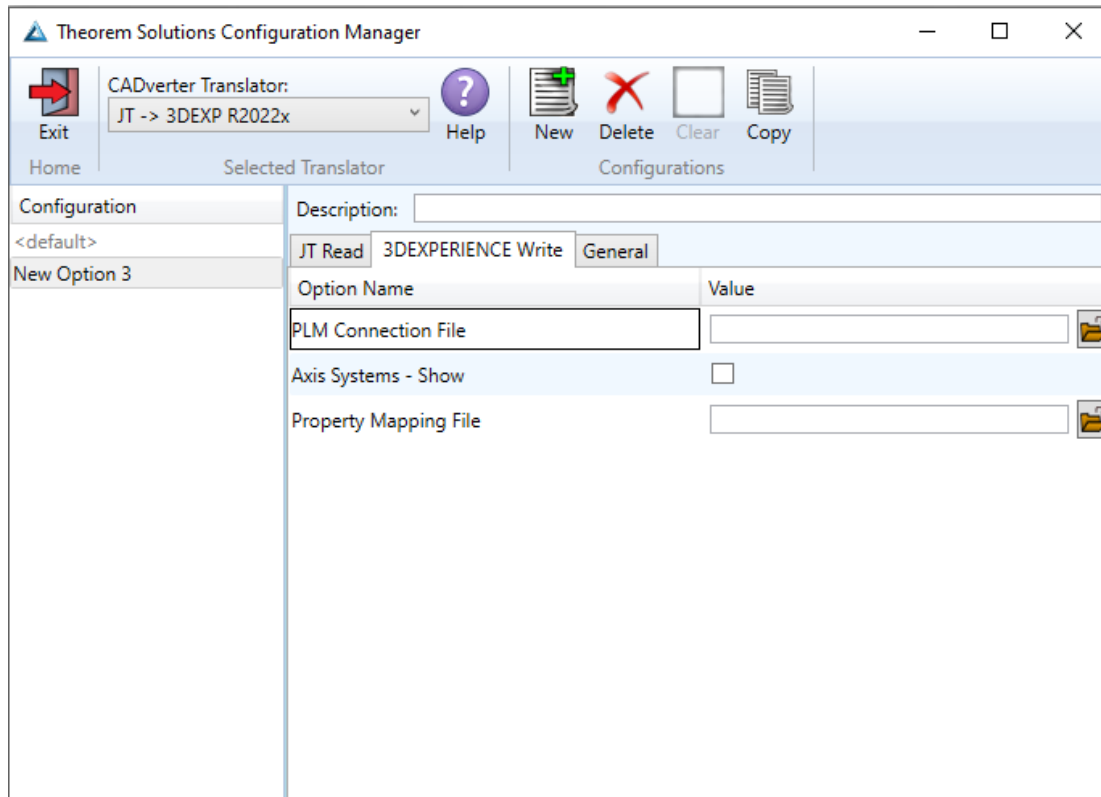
Theorem Solutions Configuration Manager

Exit
Home

CADverter Translator:
JT -> 3DEXP R2022x
Help
Selected Translator

New Delete Clear Copy
Configurations

Configuration
<default>
New Option 3

Description:

JT Read | 3DEXPERIENCE Write | General

| Option Name | Value |
|---|---|
| PLM Connection File | |
| Axis Systems - Show | |
| Property Mapping File | |